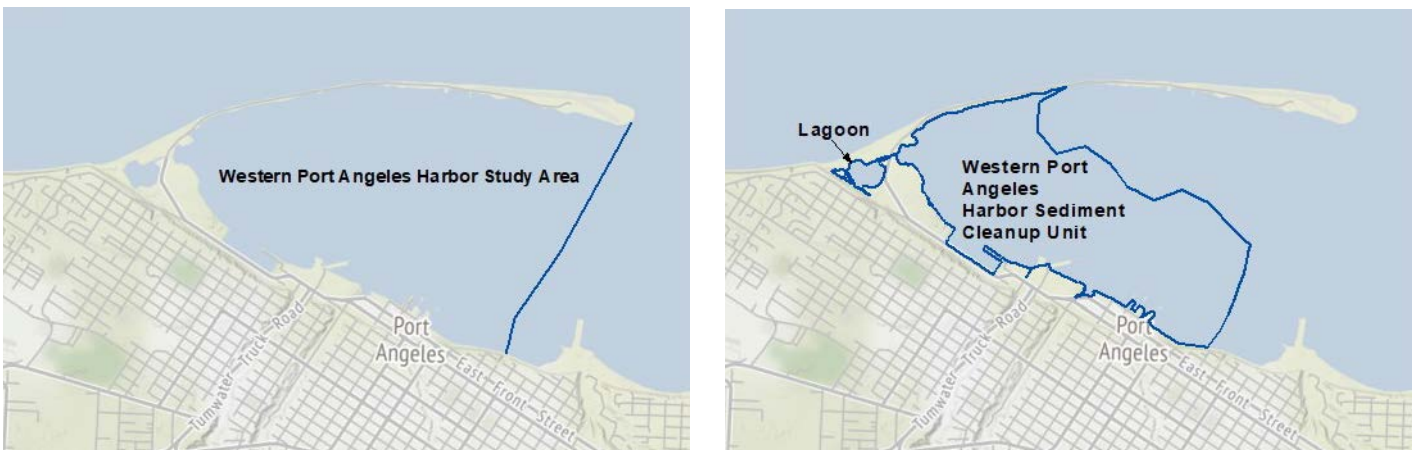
Western Port Angeles Harbor Study Area

Port Angeles

Tumwater Truck Road

East Front Street

Lagoon

Western Port Angeles Harbor Sediment Cleanup Unit

Port Angeles

Tumwater Truck Road

East Front Street